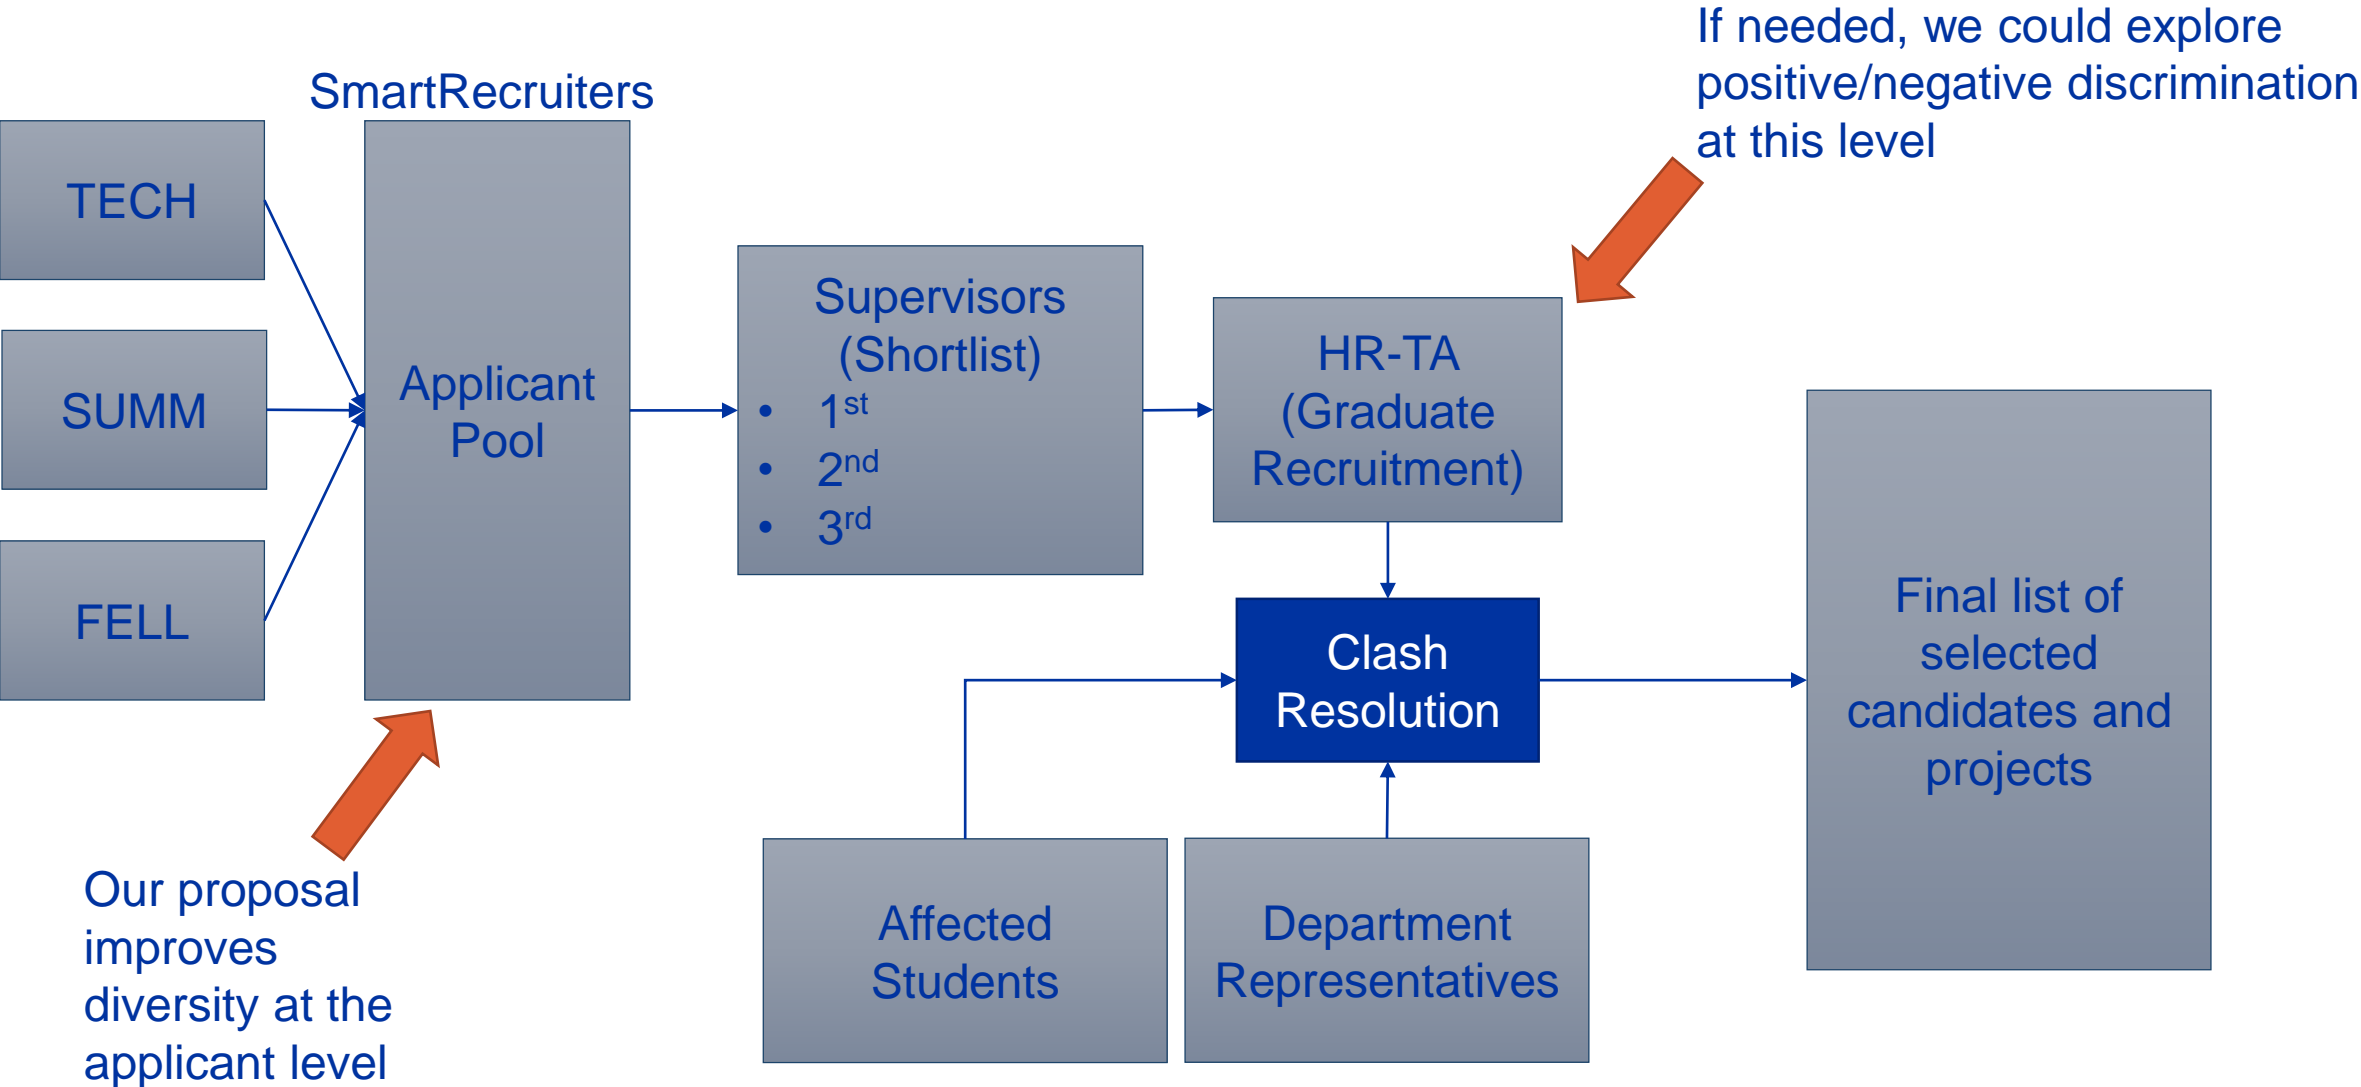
If needed, we could explore positive/negative discrimination at this level

SmartRecruiters

TECH

SUMM

FELL

Applicant Pool

Supervisors (Shortlist)
- $1^{st}$
- $2^{nd}$
- $3^{rd}$

HR-TA (Graduate Recruitment)

Clash Resolution

Final list of selected candidates and projects

Our proposal improves diversity at the applicant level

Affected Students

Department Representatives